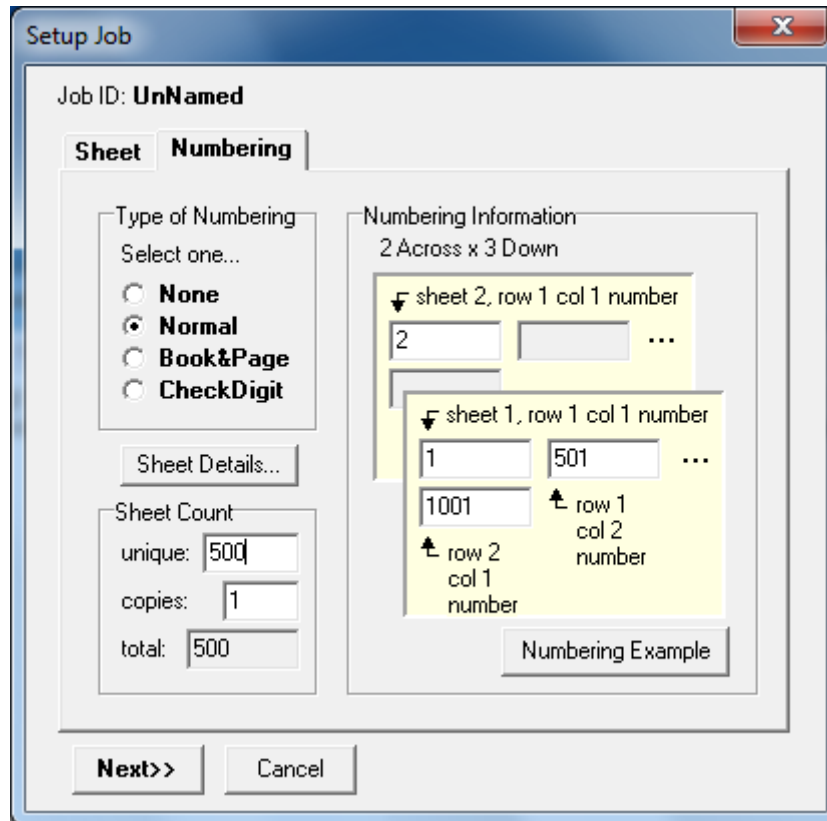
Setup Job

Job ID: UnNamed

Sheet Numbering

Type of Numbering
Select one...
None
Normal
Book&Page
CheckDigit

Sheet Details...

Sheet Count
unique: 500
copies: 1
total: 500

Numbering Information
2 Across x 3 Down

sheet 2, row 1 col 1 number
2
...

sheet 1, row 1 col 1 number
1
501
...
1001
row 1 col 2 number
row 2 col 1 number

Numbering Example

Next>>
Cancel